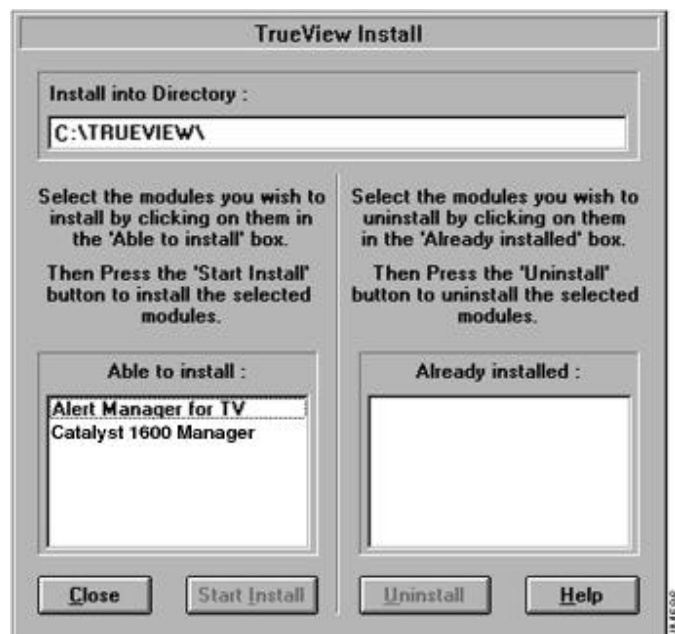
TrueView Install

Install into Directory :

C:\TRUEVIEW\

Select the modules you wish to install by clicking on them in the 'Able to install' box.

Then Press the 'Start Install' button to install the selected modules.

Able to install :

Alert Manager for TV
Catalyst 1600 Manager

Close

Start Install

Select the modules you wish to uninstall by clicking on them in the 'Already installed' box.

Then Press the 'Uninstall' button to uninstall the selected modules.

Already installed :

Uninstall

Help

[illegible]